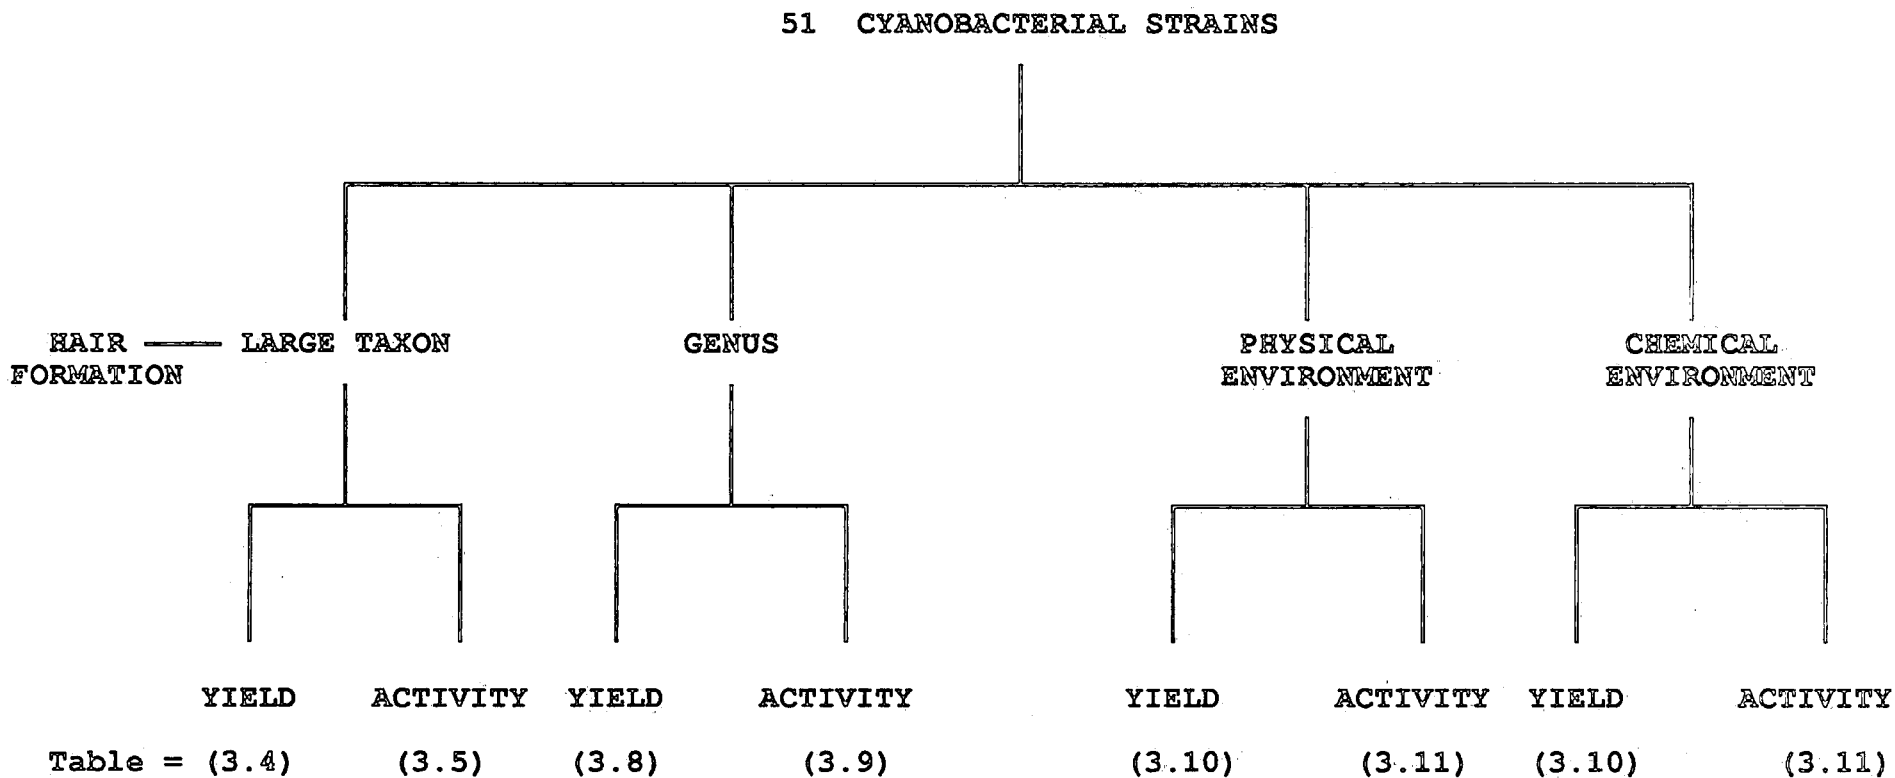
51 CYANOBACTERIAL STRAINS

HAIR FORMATION — LARGE TAXON

GENUS

PHYSICAL ENVIRONMENT

CHEMICAL ENVIRONMENT

YIELD ACTIVITY YIELD ACTIVITY YIELD ACTIVITY YIELD ACTIVITY

Table = (3.4) (3.5) (3.8) (3.9) (3.10) (3.11) (3.10) (3.11)